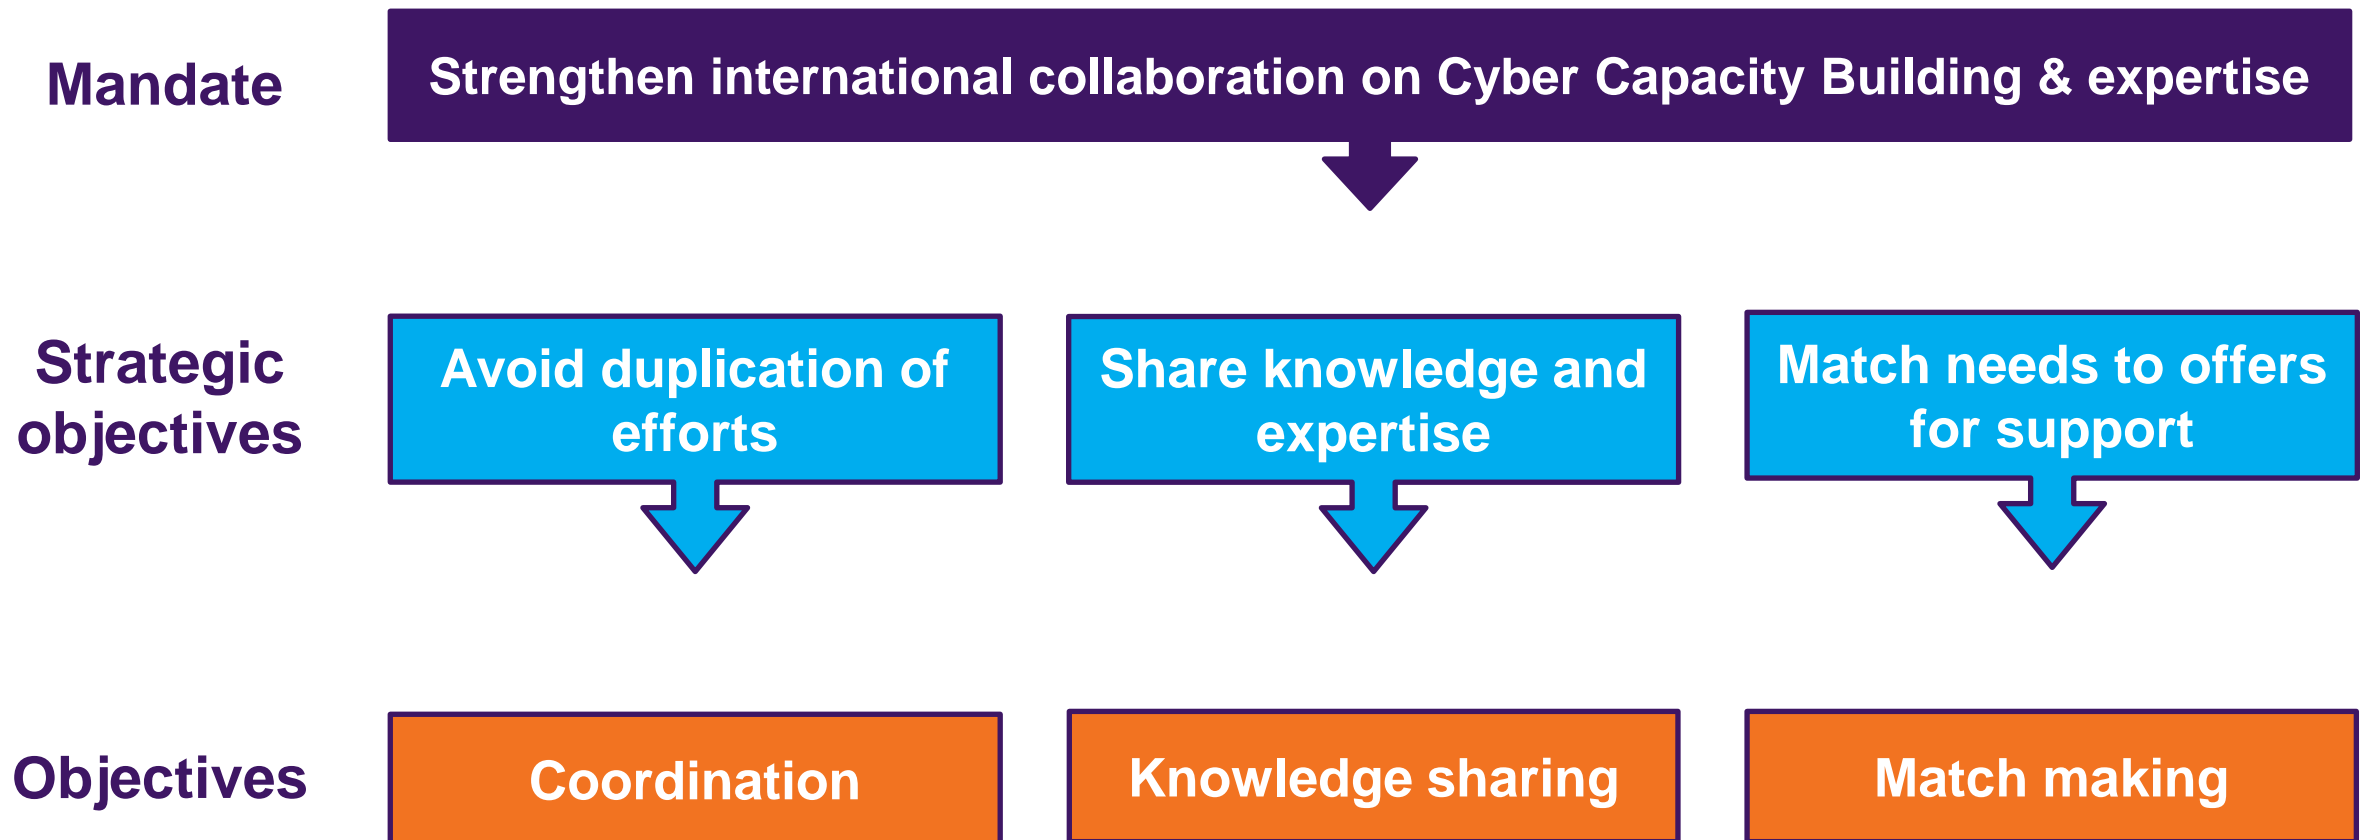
Mandate

Strengthen international collaboration on Cyber Capacity Building & expertise

Strategic objectives

Avoid duplication of efforts

Share knowledge and expertise

Match needs to offers for support

Objectives

Coordination

Knowledge sharing

Match making